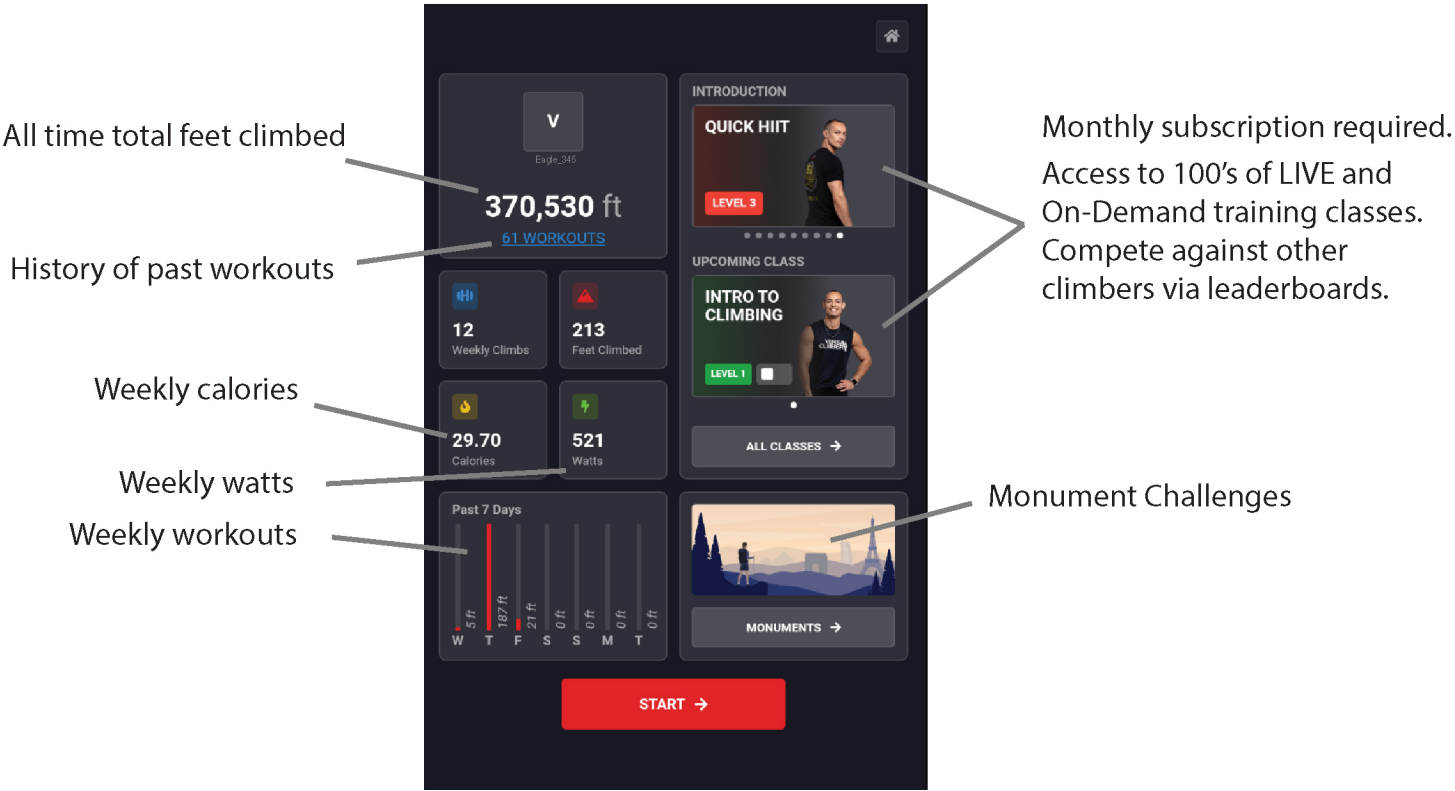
V
Eagle_345

All time total feet climbed

370,530 ft

61 WORKOUTS

History of past workouts

12
Weekly Climbs

213
Feet Climbed

Weekly calories

29.70
Calories

521
Watts

Weekly watts

Weekly workouts

Past 7 Days

| W | T | F | S | S | M | T |
|---|---|---|---|---|---|---|
| 5 ft | 187 ft | 21 ft | 0 ft | 0 ft | 0 ft | 0 ft |

INTRODUCTION

QUICK HIIT

LEVEL 3

UPCOMING CLASS

INTRO TO CLIMBING

LEVEL 1

ALL CLASSES →

Monthly subscription required.
Access to 100's of LIVE and On-Demand training classes.
Compete against other climbers via leaderboards.

Monument Challenges

MONUMENTS →

START →